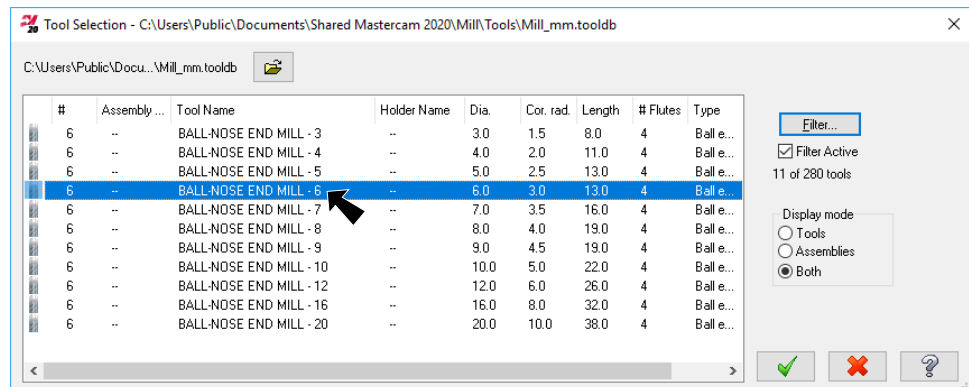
Tool Selection - C:\Users\Public\Documents\Shared Mastercam 2020\Mill\Tools\Mill_mm.tooldb

C:\Users\Public\Docu...\Mill_mm.tooldb

| # | Assembly ... | Tool Name | Holder Name | Dia. | Cor. rad. | Length | # Flutes | Type |
|---|---|---|---|---|---|---|---|---|
| 6 | -- | BALL-NOSE END MILL - 3 | -- | 3.0 | 1.5 | 8.0 | 4 | Ball e... |
| 6 | -- | BALL-NOSE END MILL - 4 | -- | 4.0 | 2.0 | 11.0 | 4 | Ball e... |
| 6 | -- | BALL-NOSE END MILL - 5 | -- | 5.0 | 2.5 | 13.0 | 4 | Ball e... |
| 6 | -- | BALL-NOSE END MILL - 6 | -- | 6.0 | 3.0 | 13.0 | 4 | Ball e... |
| 6 | -- | BALL-NOSE END MILL - 7 | -- | 7.0 | 3.5 | 16.0 | 4 | Ball e... |
| 6 | -- | BALL-NOSE END MILL - 8 | -- | 8.0 | 4.0 | 19.0 | 4 | Ball e... |
| 6 | -- | BALL-NOSE END MILL - 9 | -- | 9.0 | 4.5 | 19.0 | 4 | Ball e... |
| 6 | -- | BALL-NOSE END MILL - 10 | -- | 10.0 | 5.0 | 22.0 | 4 | Ball e... |
| 6 | -- | BALL-NOSE END MILL - 12 | -- | 12.0 | 6.0 | 26.0 | 4 | Ball e... |
| 6 | -- | BALL-NOSE END MILL - 16 | -- | 16.0 | 8.0 | 32.0 | 4 | Ball e... |
| 6 | -- | BALL-NOSE END MILL - 20 | -- | 20.0 | 10.0 | 38.0 | 4 | Ball e... |

Filter...
Filter Active
11 of 280 tools

Display mode
Tools
Assemblies
Both